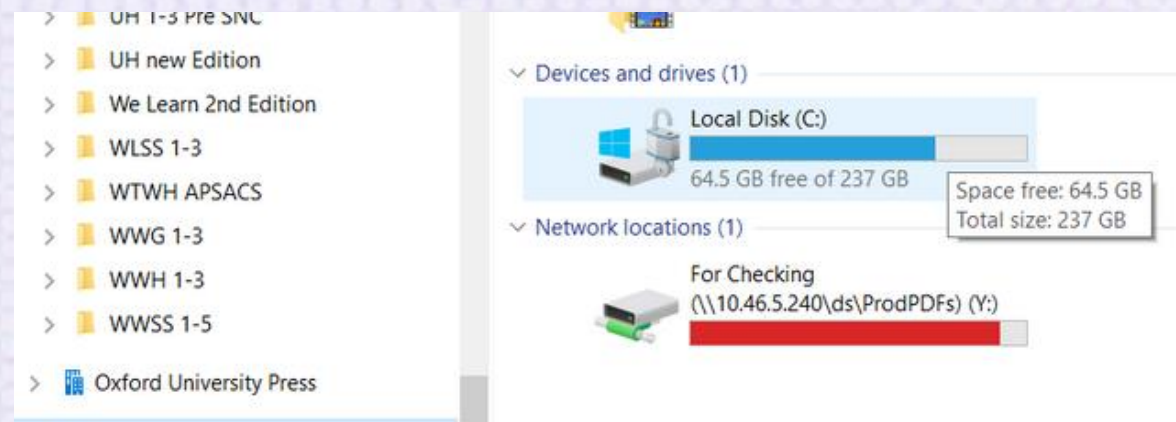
UH 1-3 Pre SNC
UH new Edition
We Learn 2nd Edition
WLSS 1-3
WTWH APSACS
WWG 1-3
WWH 1-3
WWSS 1-5
Oxford University Press

Devices and drives (1)

Local Disk (C:)
64.5 GB free of 237 GB

Space free: 64.5 GB
Total size: 237 GB

Network locations (1)

For Checking
(\\10.46.5.240\ds\ProdPDFs) (Y:)